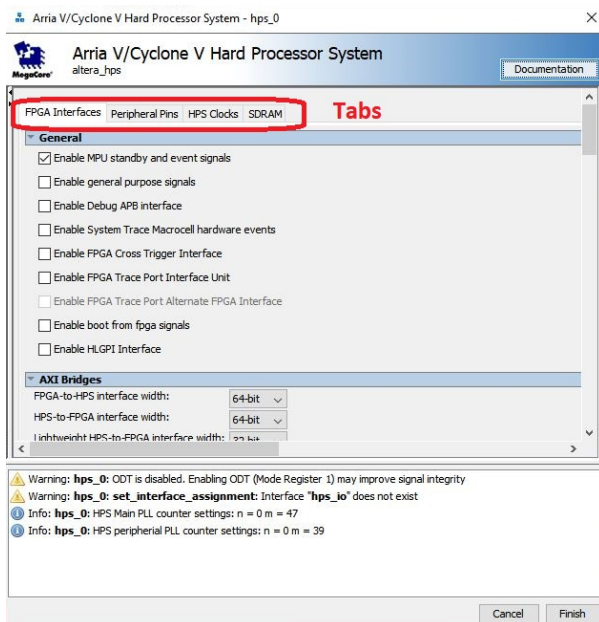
Arria V/Cyclone V Hard Processor System - hps_0

MegaCore

Arria V/Cyclone V Hard Processor System
altera_hps

Documentation

FPGA Interfaces | Peripheral Pins | HPS Clocks | SDRAM

Tabs

General

Enable MPU standby and event signals

Enable general purpose signals

Enable Debug APB interface

Enable System Trace Macrocell hardware events

Enable FPGA Cross Trigger Interface

Enable FPGA Trace Port Interface Unit

Enable FPGA Trace Port Alternate FPGA Interface

Enable boot from fpga signals

Enable HLGPI Interface

AXI Bridges

FPGA-to-HPS interface width: 64-bit

HPS-to-FPGA interface width: 64-bit

Lightweight HPS-to-FPGA interface width: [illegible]

Warning: hps_0: ODT is disabled. Enabling ODT (Mode Register 1) may improve signal integrity

Warning: hps_0: set_interface_assignment: Interface "hps_io" does not exist

Info: hps_0: HPS Main PLL counter settings: n = 0 m = 47

Info: hps_0: HPS peripherial PLL counter settings: n = 0 m = 39

Cancel

Finish